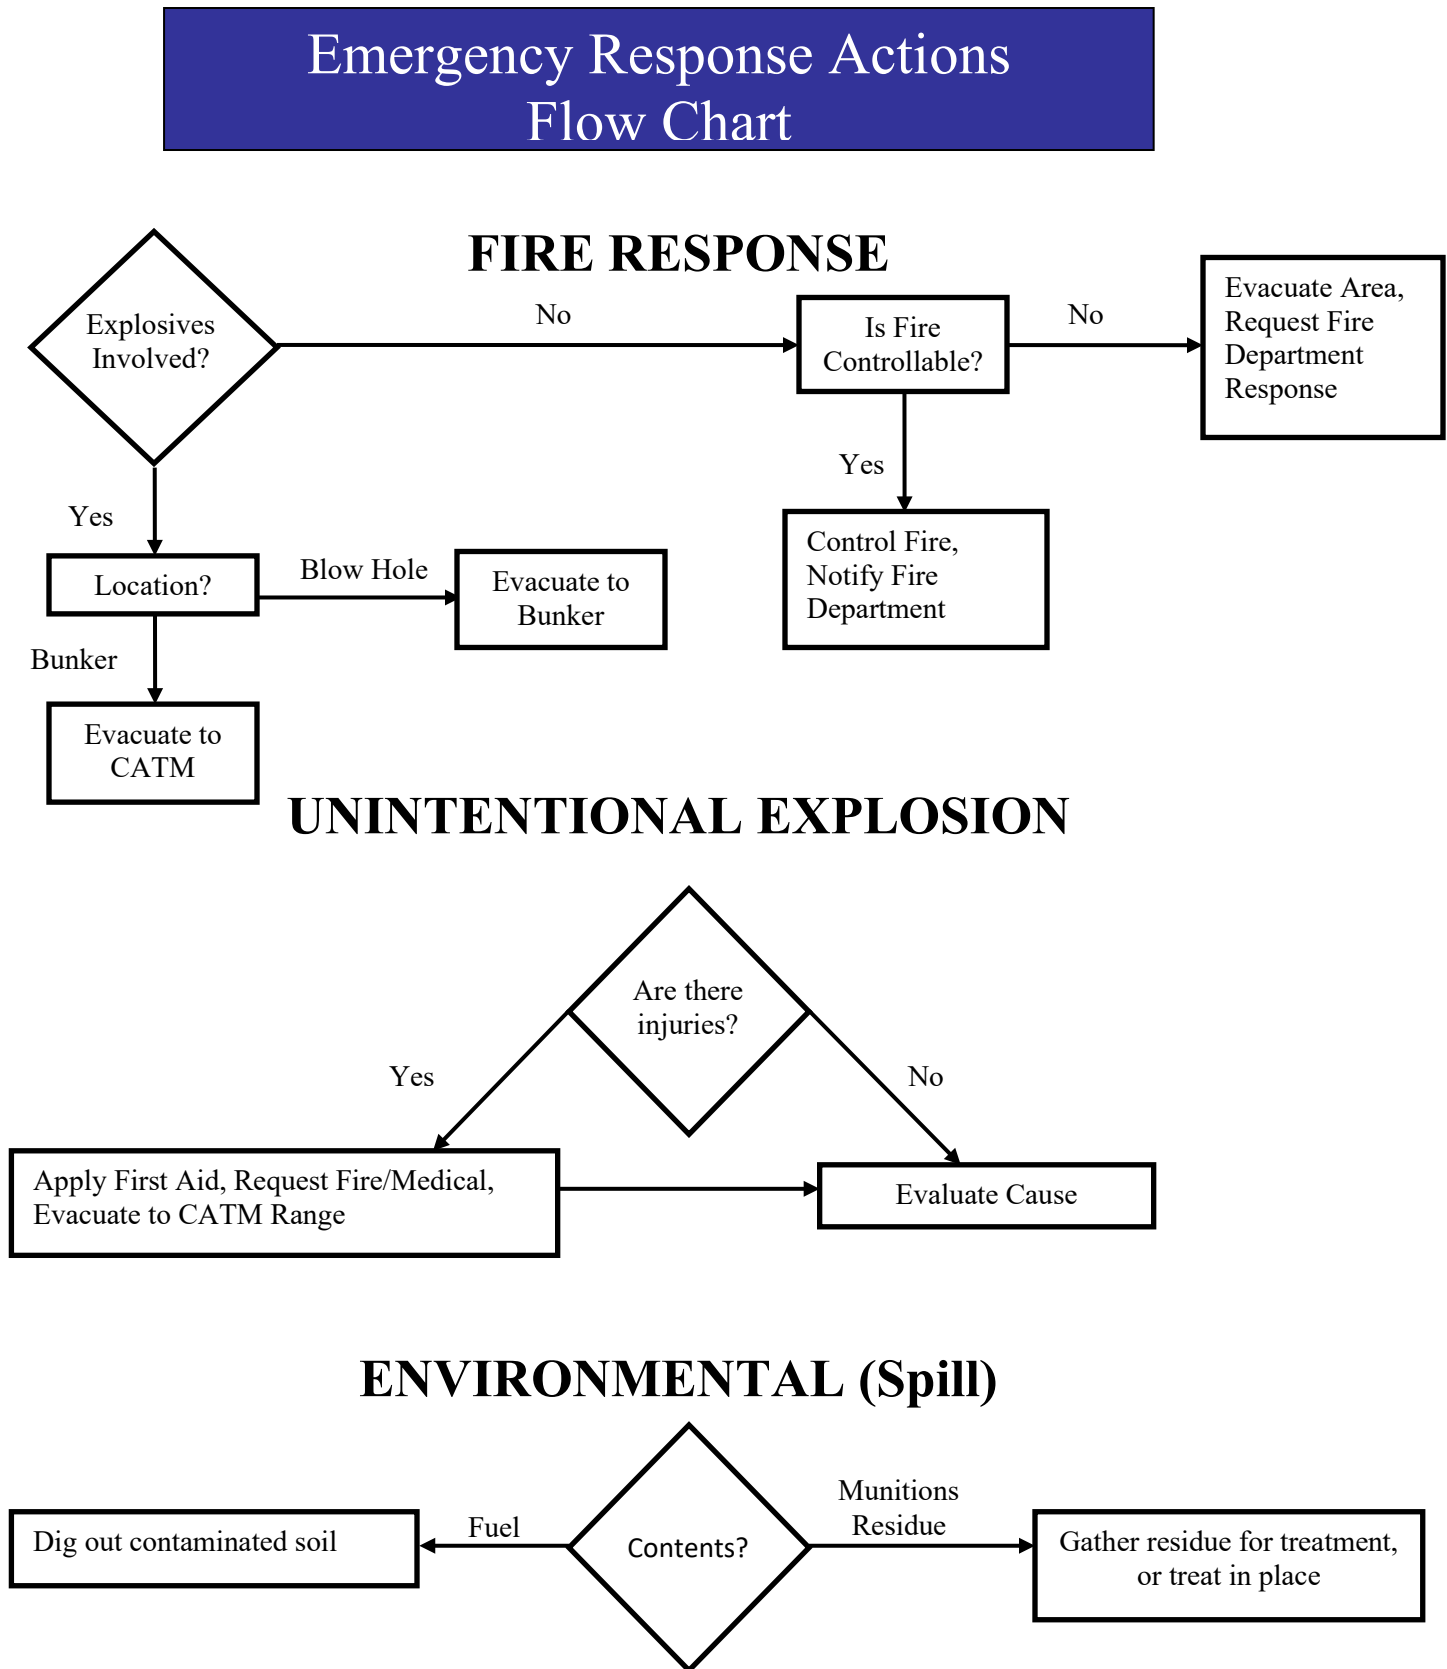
Emergency Response Actions
Flow Chart

FIRE RESPONSE

Explosives Involved?

No

Is Fire Controllable?

No

Evacuate Area, Request Fire Department Response

Yes

Control Fire, Notify Fire Department

Yes

Location?

Blow Hole

Evacuate to Bunker

Bunker

Evacuate to CATM

UNINTENTIONAL EXPLOSION

Are there injuries?

Yes

No

Apply First Aid, Request Fire/Medical, Evacuate to CATM Range

Evaluate Cause

ENVIRONMENTAL (Spill)

Dig out contaminated soil

Fuel

Contents?

Munitions Residue

Gather residue for treatment, or treat in place